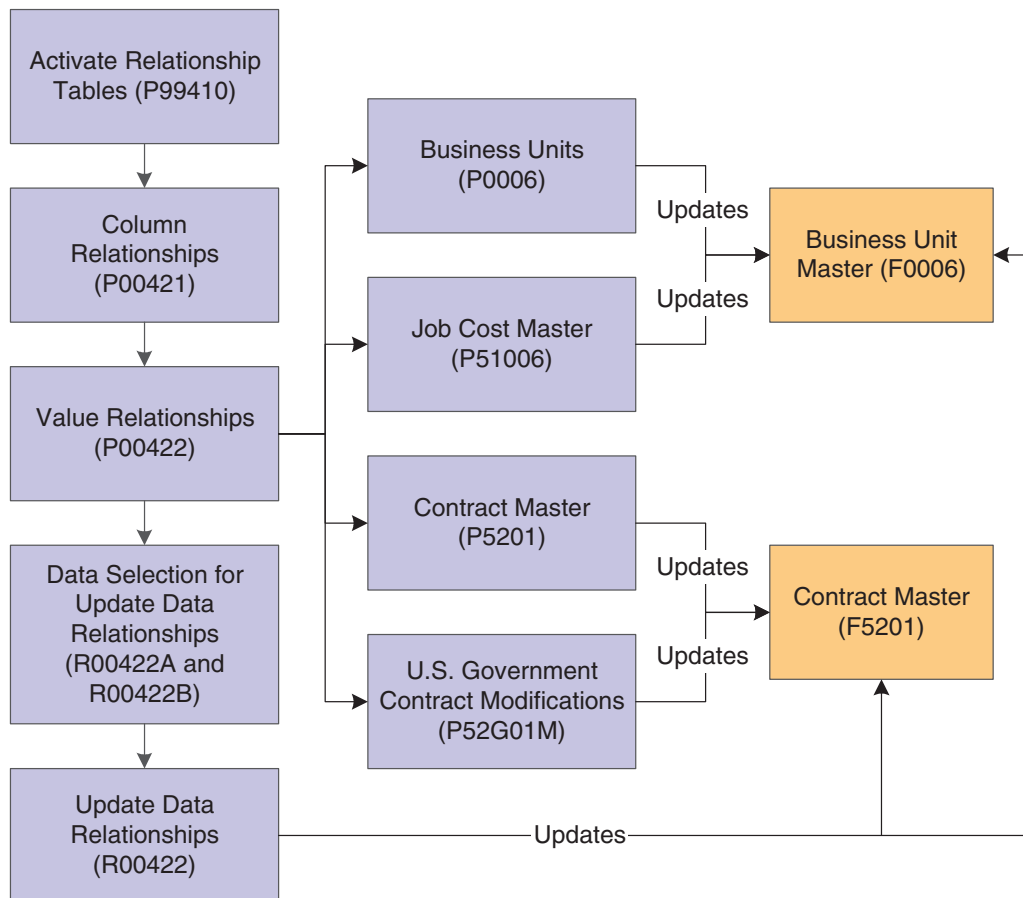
Activate Relationship Tables (P99410)

Column Relationships (P00421)

Value Relationships (P00422)

Data Selection for Update Data Relationships (R00422A and R00422B)

Update Data Relationships (R00422)

Business Units (P0006)

Job Cost Master (P51006)

Contract Master (P5201)

U.S. Government Contract Modifications (P52G01M)

Updates

Updates

Updates

Updates

Business Unit Master (F0006)

Contract Master (F5201)

Updates